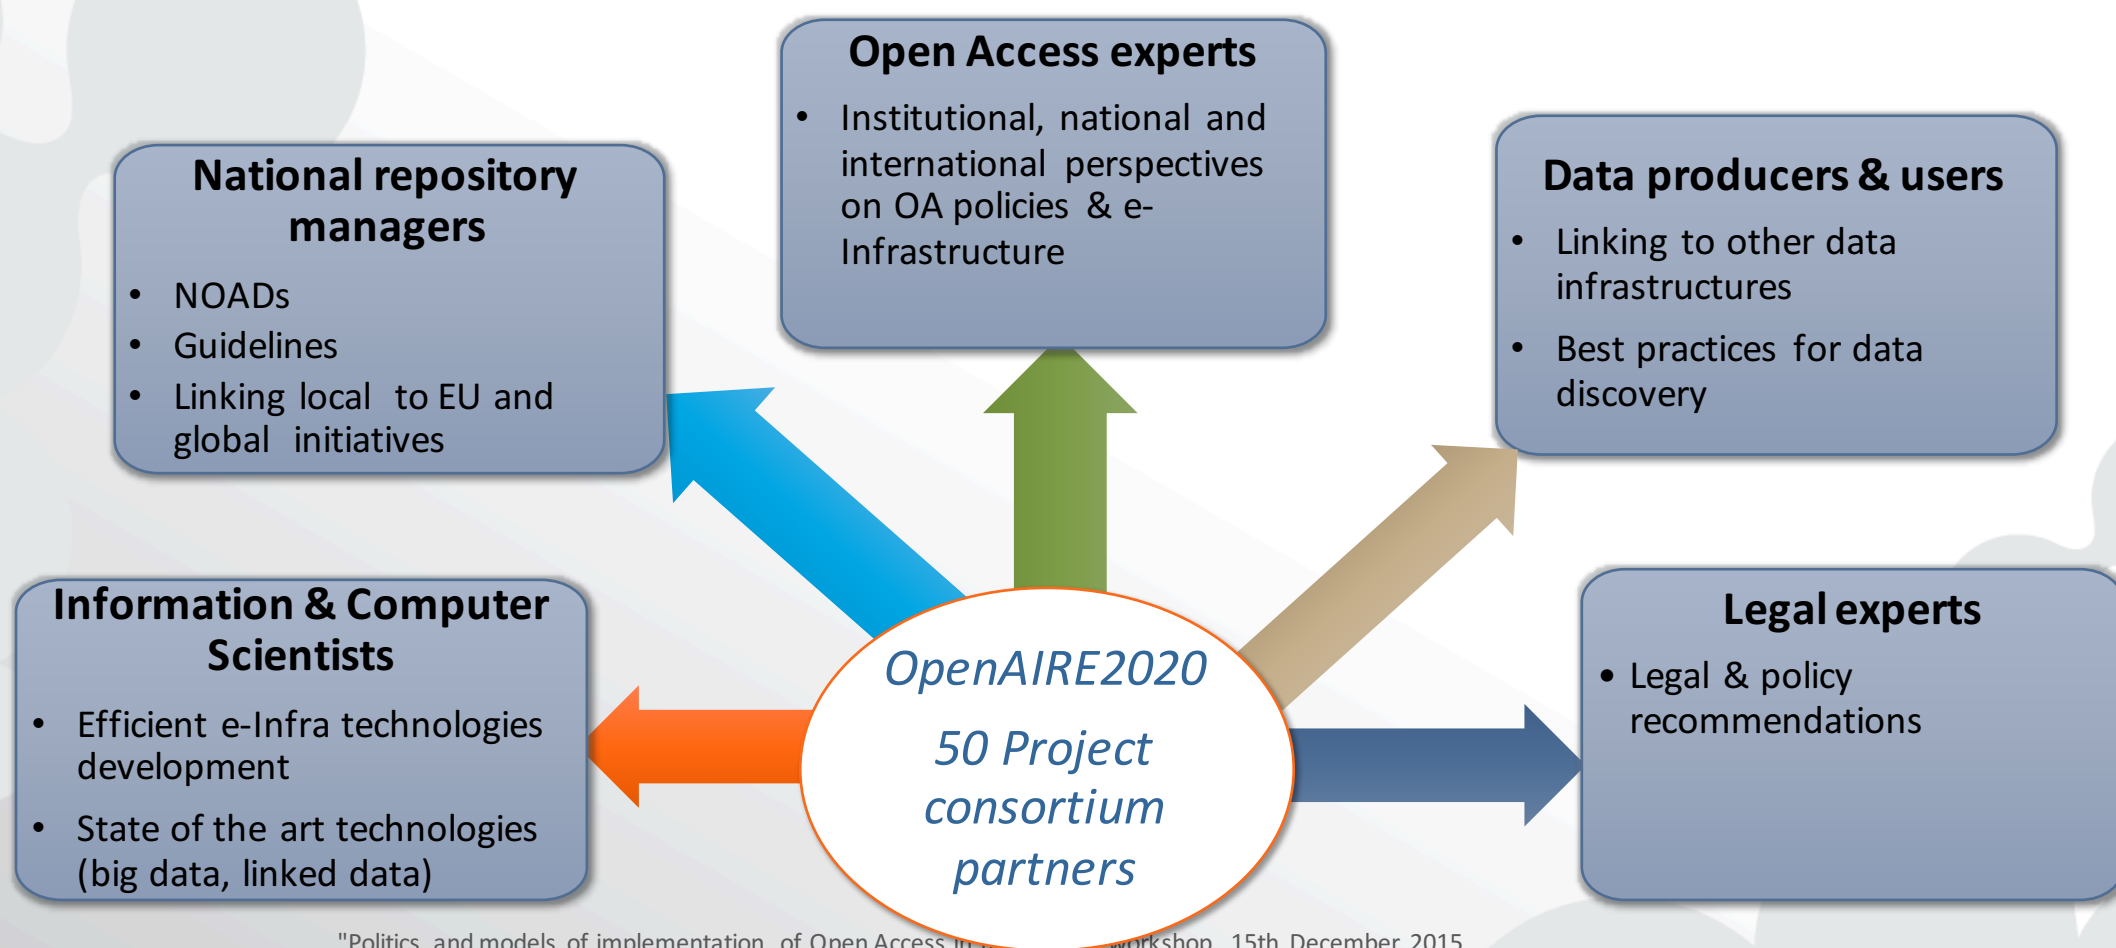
Open Access experts

- Institutional, national and international perspectives on OA policies & e-Infrastructure

National repository managers

- NOADs
- Guidelines
- Linking local to EU and global initiatives

Data producers & users

- Linking to other data infrastructures
- Best practices for data discovery

Information & Computer Scientists

- Efficient e-Infra technologies development
- State of the art technologies (big data, linked data)

OpenAIRE2020

50 Project consortium partners

Legal experts

- Legal & policy recommendations

"Politics and models of implementation of Open Access in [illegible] workshop 15th December 2015